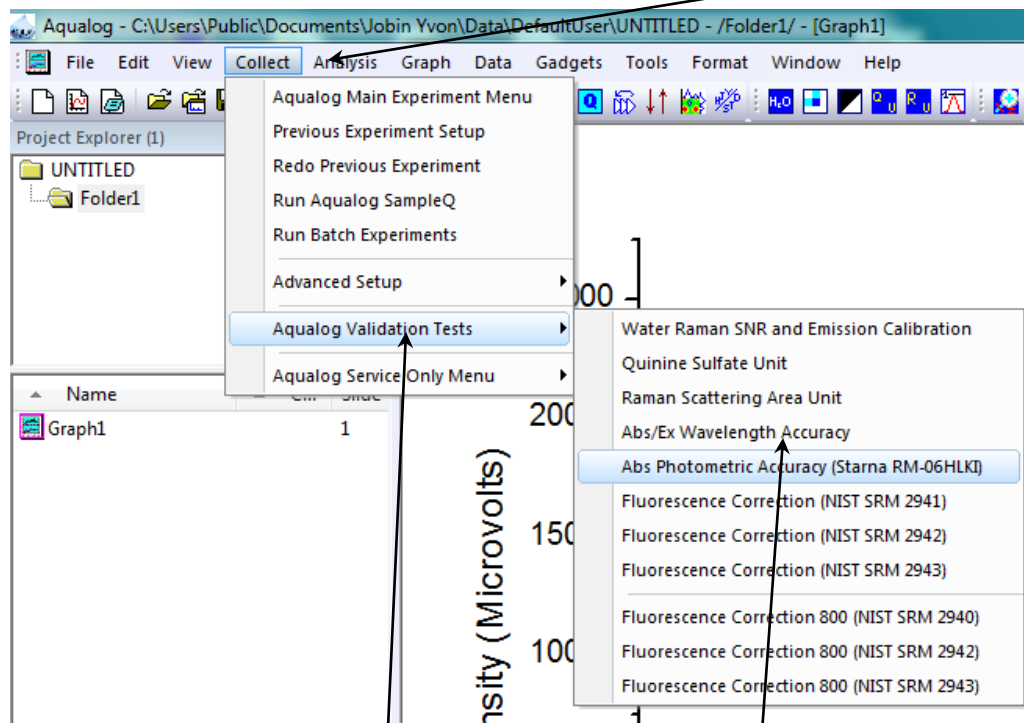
Aqualog - C:\Users\Public\Documents\Jobin Yvon\Data\DefaultUser\UNTITLED - /Folder1/ - [Graph1]

File Edit View Collect Analysis Graph Data Gadgets Tools Format Window Help

Project Explorer (1)

UNTITLED
Folder1

Name
Graph1 1

Aqualog Main Experiment Menu
Previous Experiment Setup
Redo Previous Experiment
Run Aqualog SampleQ
Run Batch Experiments
Advanced Setup
Aqualog Validation Tests
Aqualog Service Only Menu

Water Raman SNR and Emission Calibration
Quinine Sulfate Unit
Raman Scattering Area Unit
Abs/Ex Wavelength Accuracy
Abs Photometric Accuracy (Starna RM-06HLKI)
Fluorescence Correction (NIST SRM 2941)
Fluorescence Correction (NIST SRM 2942)
Fluorescence Correction (NIST SRM 2943)
Fluorescence Correction 800 (NIST SRM 2940)
Fluorescence Correction 800 (NIST SRM 2942)
Fluorescence Correction 800 (NIST SRM 2943)

000
200
150
100
nsity (Microvolts)